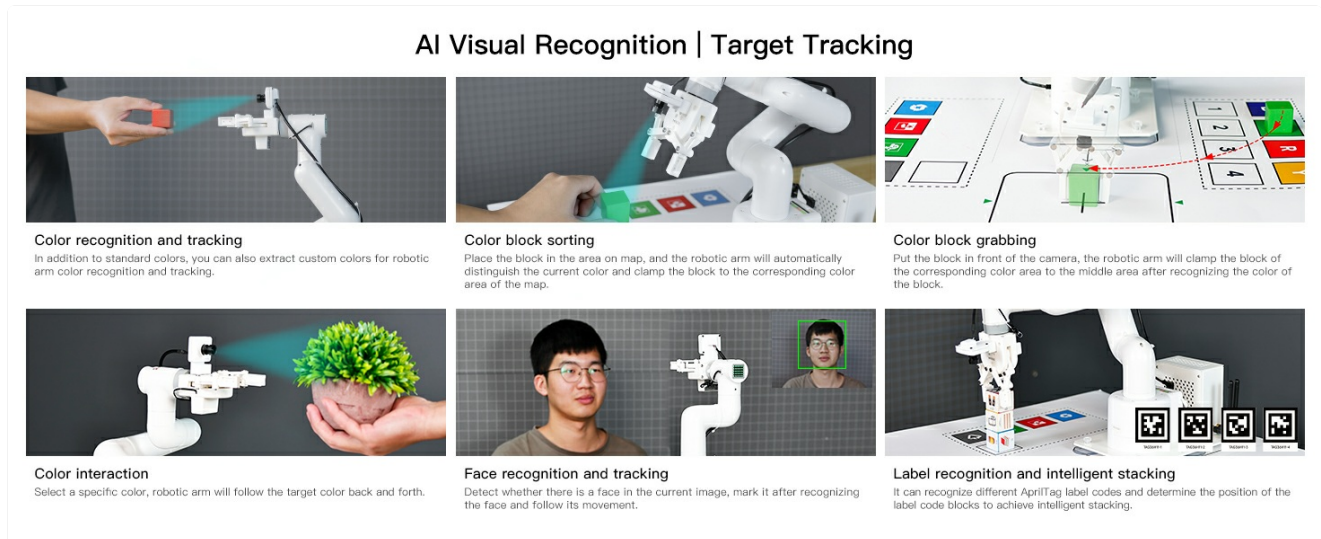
AI Visual Recognition | Target Tracking

Color recognition and tracking
In addition to standard colors, you can also extract custom colors for robotic arm color recognition and tracking.

Color block sorting
Place the block in the area on map, and the robotic arm will automatically distinguish the current color and clamp the block to the corresponding color area of the map.

1
2
3
4

Color block grabbing
Put the block in front of the camera, the robotic arm will clamp the block of the corresponding color area to the middle area after recognizing the color of the block.

Color interaction
Select a specific color, robotic arm will follow the target color back and forth.

Face recognition and tracking
Detect whether there is a face in the current image, mark it after recognizing the face and follow its movement.

Label recognition and intelligent stacking
It can recognize different AprilTag label codes and determine the position of the label code blocks to achieve intelligent stacking.